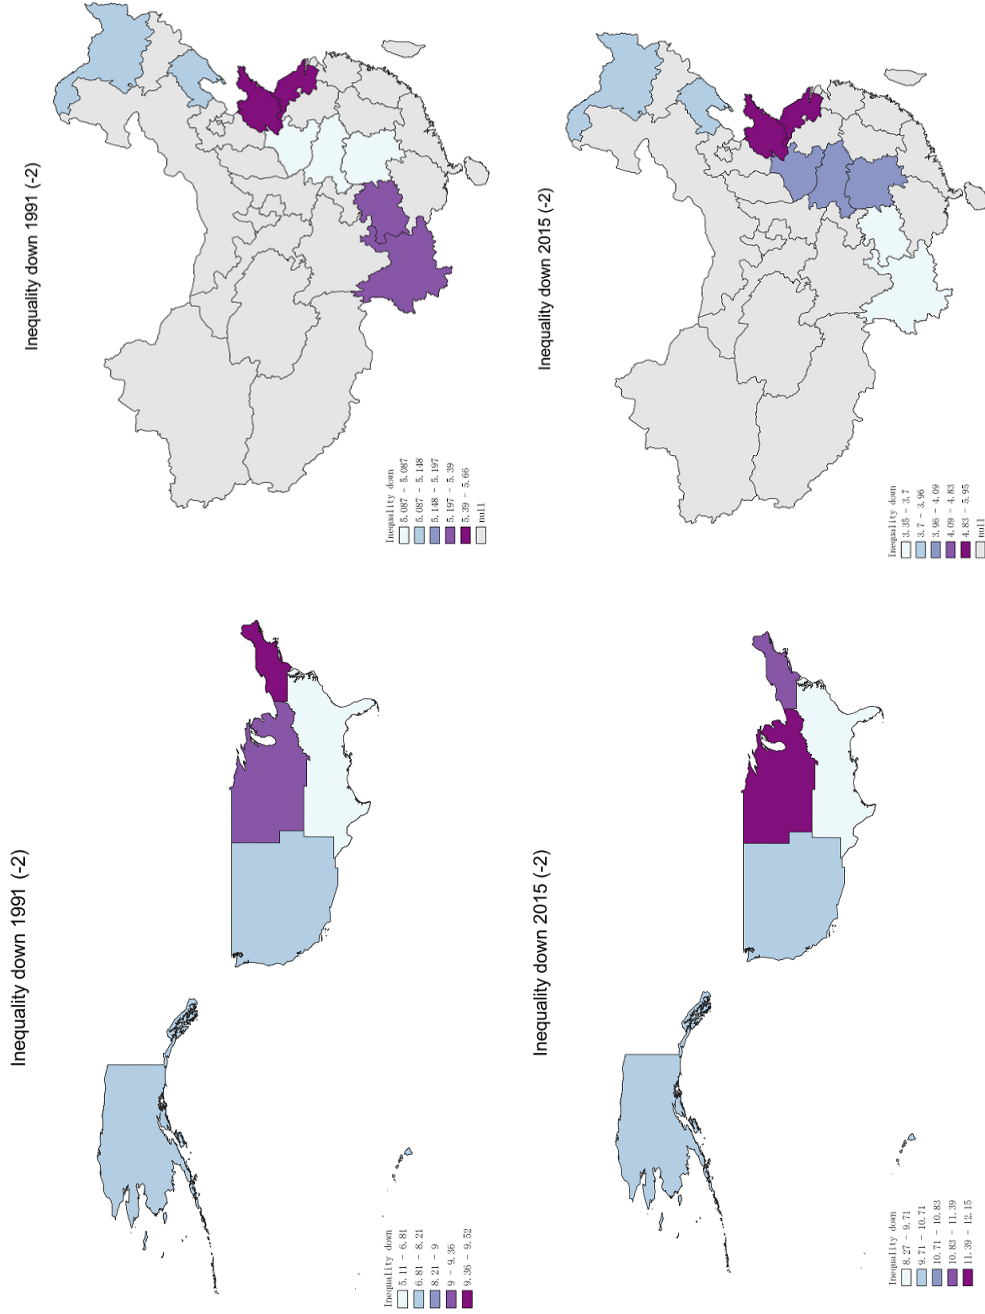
Inequality down 1991 (-2)

Inequality down
5.087 - 5.087
5.087 - 5.148
5.148 - 5.197
5.197 - 5.39
5.39 - 5.66
null

Inequality down 2015 (-2)

Inequality down
3.35 - 3.7
3.7 - 3.96
3.96 - 4.09
4.09 - 4.83
4.83 - 5.95
null

Inequality down 1991 (-2)

Inequality down
5.11 - 6.81
6.81 - 8.21
8.21 - 9
9 - 9.36
9.36 - 9.52

Inequality down 2015 (-2)

Inequality down
8.27 - 9.71
9.71 - 10.71
10.71 - 10.83
10.83 - 11.39
11.39 - 12.15